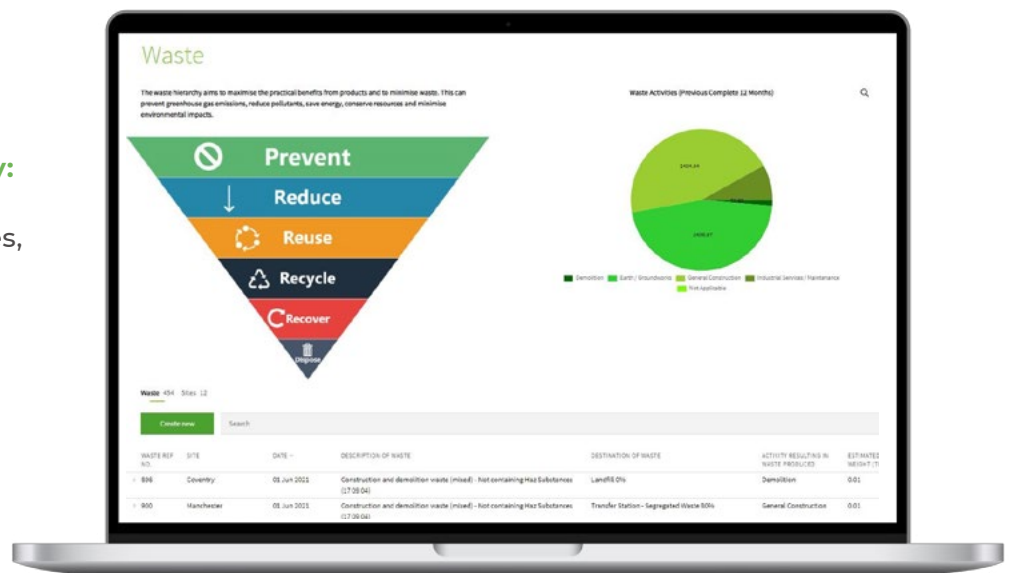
y:

s,

Waste

The waste hierarchy aims to maximise the practical benefits from products and to minimise waste. This can prevent greenhouse gas emissions, reduce pollutants, save energy, conserve resources and minimise environmental impacts.

Prevent

Reduce

Reuse

Recycle

Recover

Dispose

Waste Activities (Previous Complete 12 Months)

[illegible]

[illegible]

Demolition Earth / Groundworks General Construction Industrial Services / Maintenance Not Applicable

Waste 494 Sites 12

Create new

Search

| WASTE REF NO. | SITE | DATE | DESCRIPTION OF WASTE | DESTINATION OF WASTE | ACTIVITY RESULTING IN WASTE PRODUCED | ESTIMATED WEIGHT (T) |
|---|---|---|---|---|---|---|
| 896 | Coventry | 01 Jun 2021 | Construction and demolition waste (mixed) - Not containing Haz Substances (17 09 04) | Landfill 0% | Demolition | 0.01 |
| 900 | Manchester | 01 Jun 2021 | Construction and demolition waste (mixed) - Not containing Haz Substances (17 09 04) | Transfer Station - Segregated Waste 90% | General Construction | 0.01 |